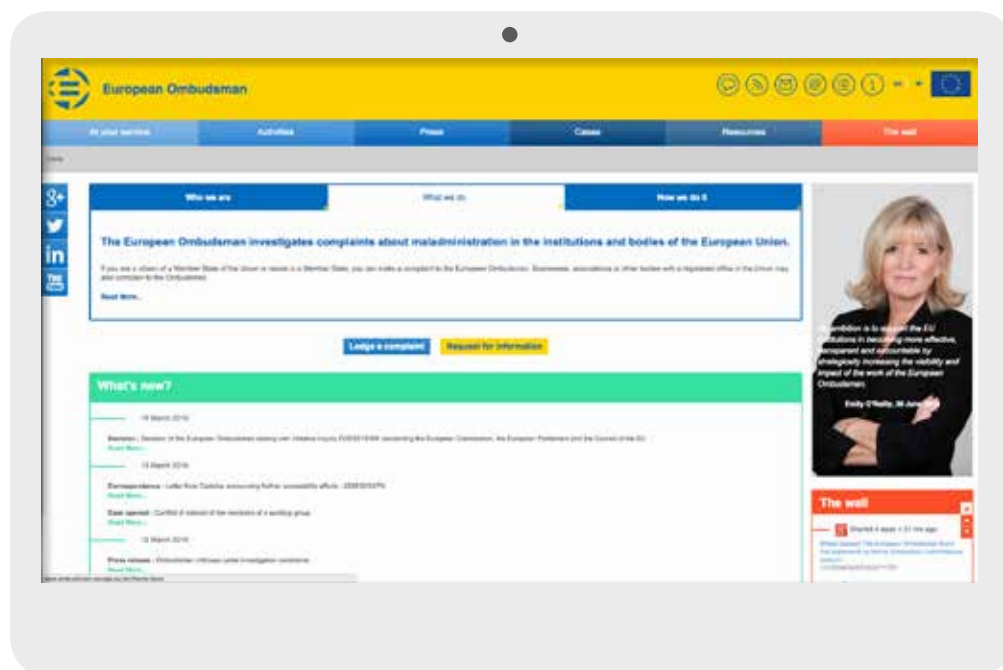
European Ombudsman

At your service | Activities | Press | Cases | Resources | The wall

Home

Who we are | What we do | How we do it

The European Ombudsman investigates complaints about maladministration in the institutions and bodies of the European Union.

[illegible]

Read More...

Lodge a complaint | Request for information

What's new?

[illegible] March 2016

Decision - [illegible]
Read More...

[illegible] March 2016

Correspondence - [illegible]
Read More...

Case opened - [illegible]
Read More...

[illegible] March 2016

Press release - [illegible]
Read More...

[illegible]mbition is to support the EU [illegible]stitutions in becoming more effective, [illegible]ransparent and accountable by strategically increasing the visibility and impact of the work of the European Ombudsman.

Emily O'Reilly, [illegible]

The wall

Shared 4 days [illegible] ago
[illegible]